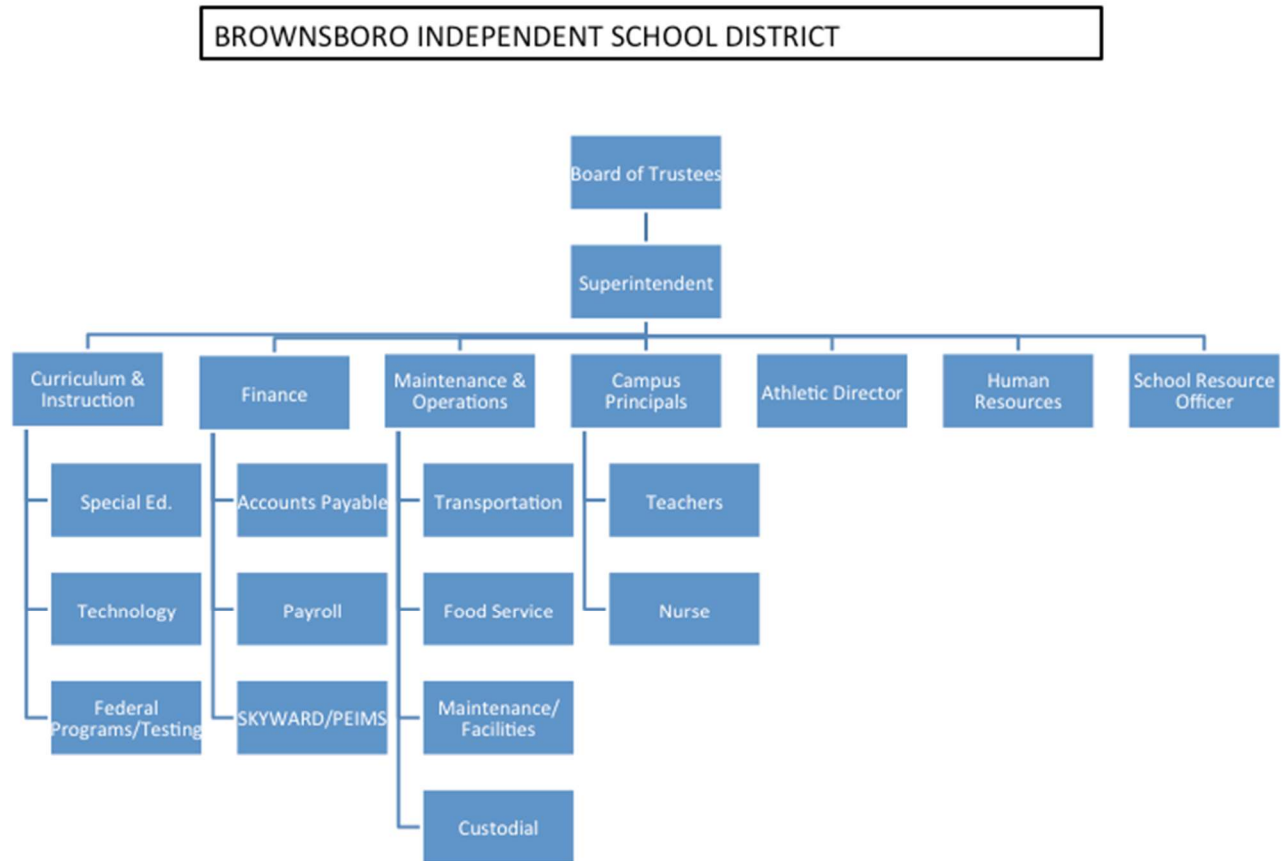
BROWNSBORO INDEPENDENT SCHOOL DISTRICT

Board of Trustees

Superintendent

Curriculum & Instruction

Special Ed.

Technology

Federal Programs/Testing

Finance

Accounts Payable

Payroll

SKYWARD/PEIMS

Maintenance & Operations

Transportation

Food Service

Maintenance/ Facilities

Custodial

Campus Principals

Teachers

Nurse

Athletic Director

Human Resources

School Resource Officer